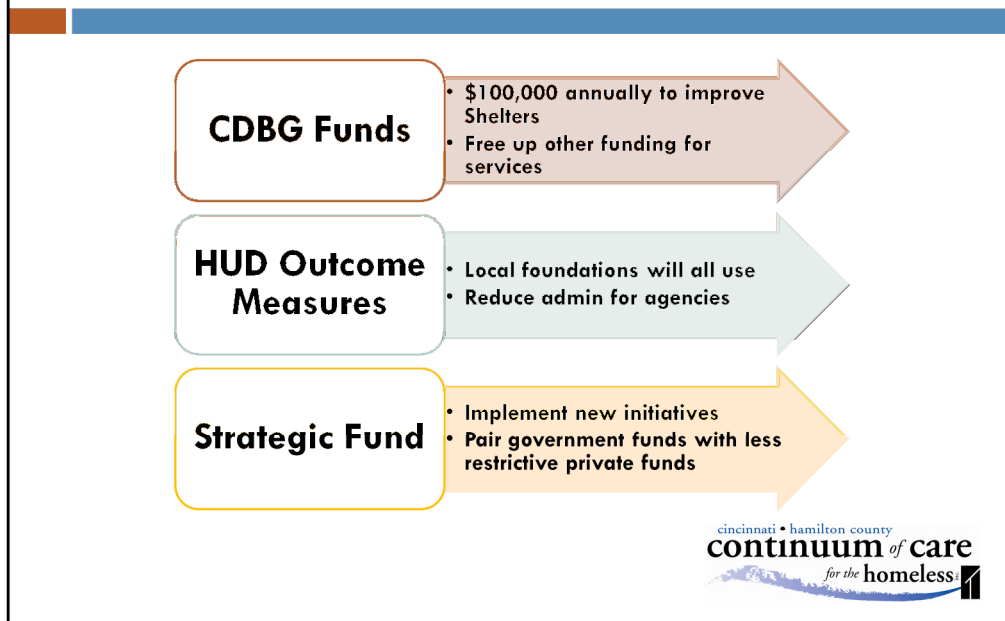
CDBG Funds

- \$100,000 annually to improve Shelters
- Free up other funding for services

HUD Outcome Measures

- Local foundations will all use
- Reduce admin for agencies

Strategic Fund

- Implement new initiatives
- Pair government funds with less restrictive private funds

cincinnati • hamilton county
continuum of care
for the homeless